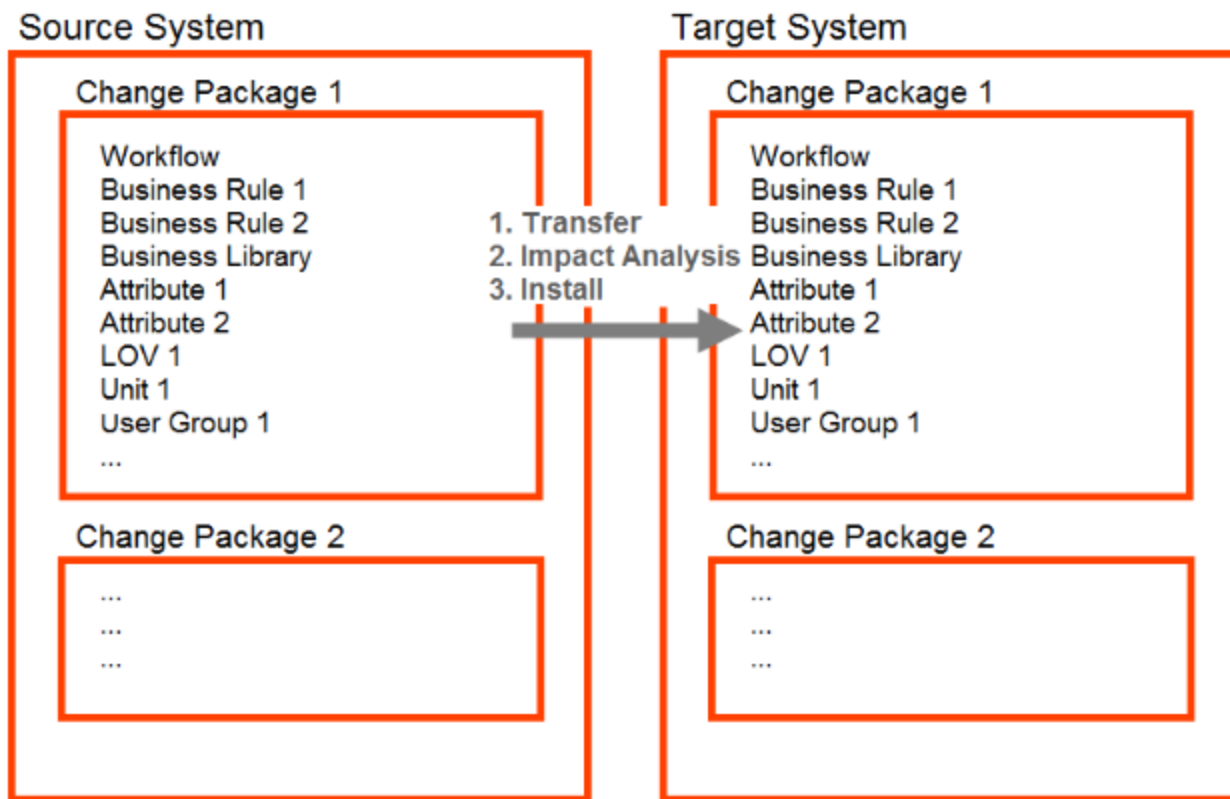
Source System

Change Package 1

Workflow
Business Rule 1
Business Rule 2
Business Library
Attribute 1
Attribute 2
LOV 1
Unit 1
User Group 1
...

Change Package 2

...
...
...

1. Transfer
2. Impact Analysis
3. Install

Target System

Change Package 1

Workflow
Business Rule 1
Business Rule 2
Business Library
Attribute 1
Attribute 2
LOV 1
Unit 1
User Group 1
...

Change Package 2

...
...
...